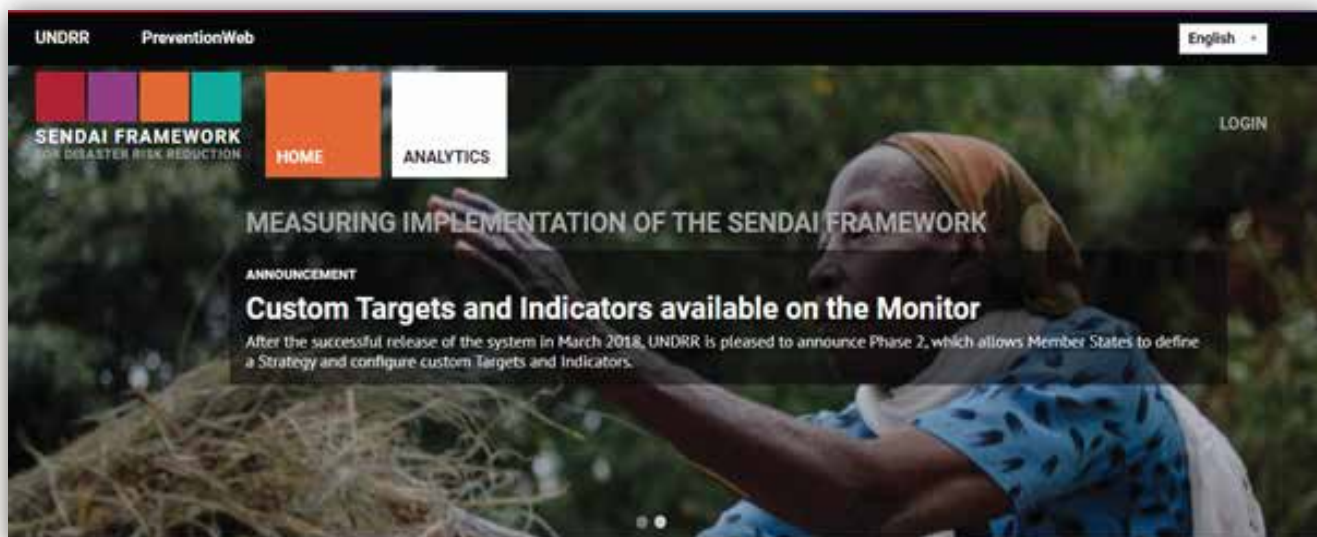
UNDRR PreventionWeb

English

SENDAI FRAMEWORK
FOR DISASTER RISK REDUCTION

HOME

ANALYTICS

LOGIN

MEASURING IMPLEMENTATION OF THE SENDAI FRAMEWORK

ANNOUNCEMENT

Custom Targets and Indicators available on the Monitor

After the successful release of the system in March 2018, UNDRR is pleased to announce Phase 2, which allows Member States to define a Strategy and configure custom Targets and Indicators.